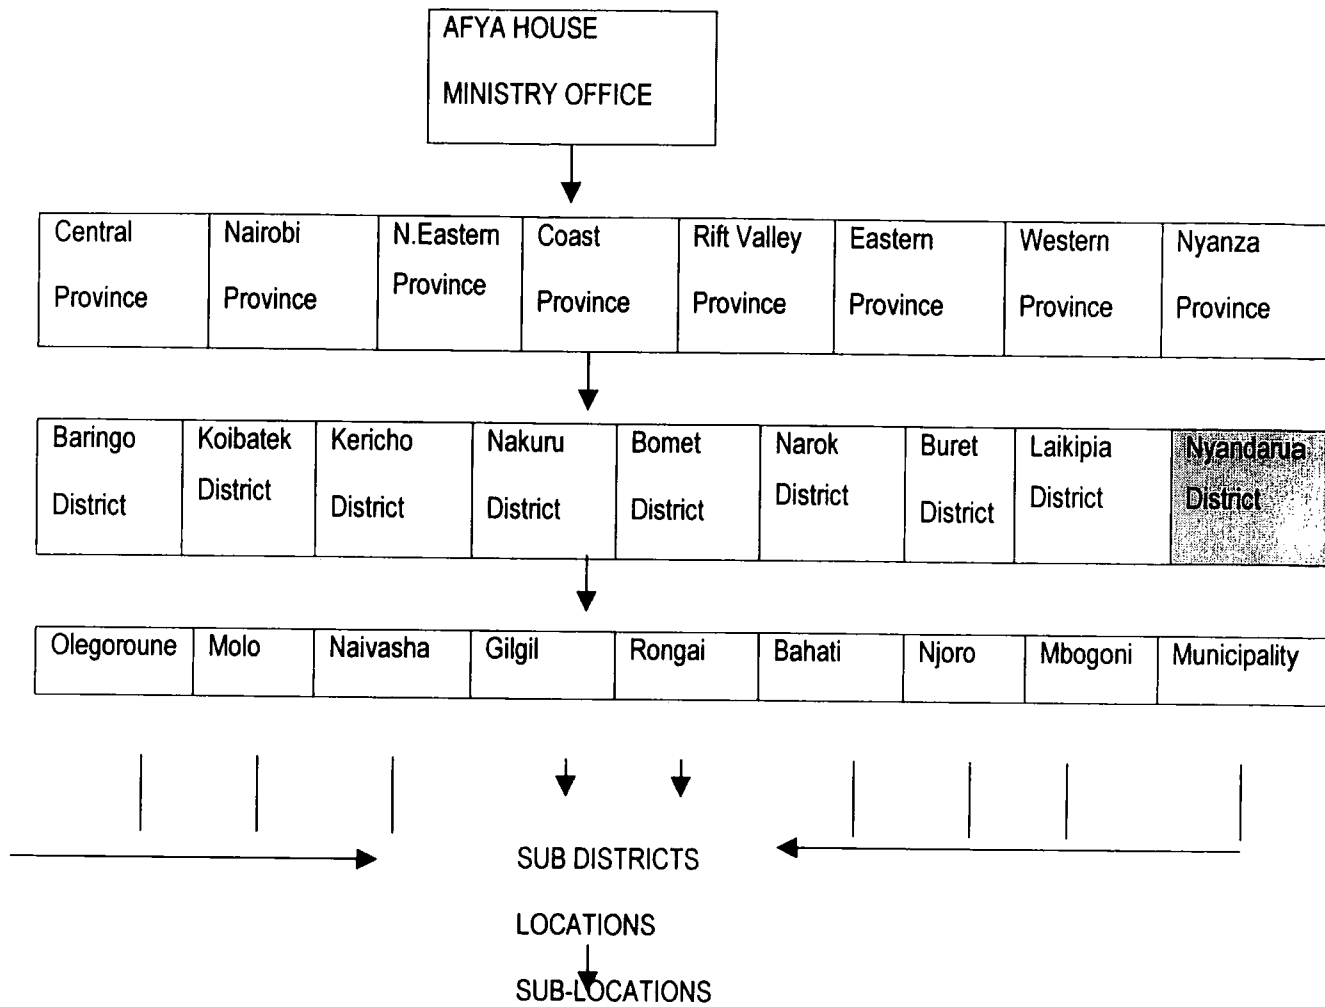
AFYA HOUSE

MINISTRY OFFICE

| Central Province | Nairobi Province | N.Eastern Province | Coast Province | Rift Valley Province | Eastern Province | Western Province | Nyanza Province |
|---|---|---|---|---|---|---|---|

| Baringo District | Koibatek District | Kericho District | Nakuru District | Bomet District | Narok District | Buret District | Laikipia District | Nyandarua District |
|---|---|---|---|---|---|---|---|---|

| Olegoroune | Molo | Naivasha | Gilgil | Rongai | Bahati | Njoro | Mbogoni | Municipality |
|---|---|---|---|---|---|---|---|---|

SUB DISTRICTS

LOCATIONS

SUB-LOCATIONS